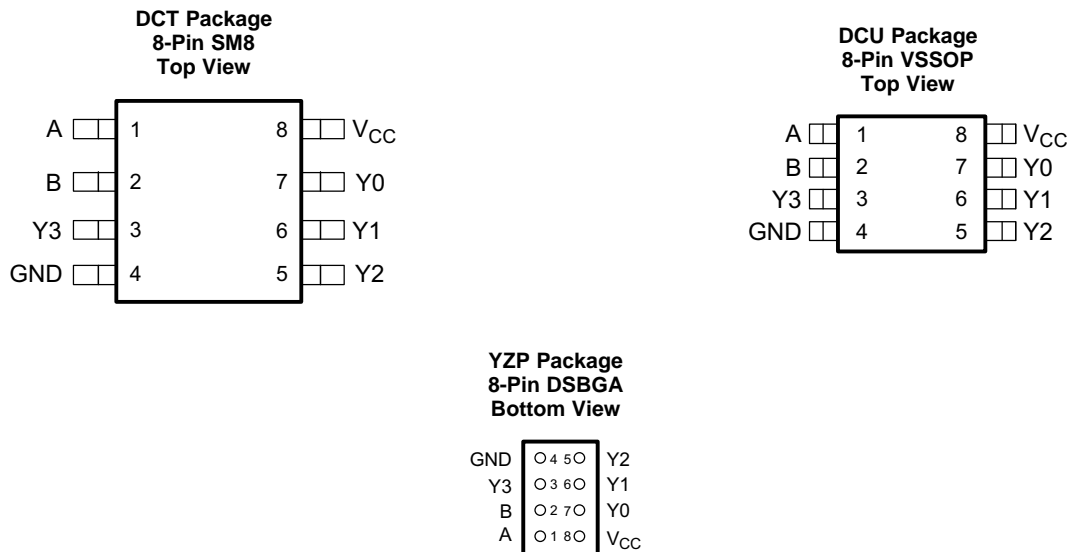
DCT Package
8-Pin SM8
Top View

A 1
B 2
Y3 3
GND 4

8 $V_{CC}$
7 Y0
6 Y1
5 Y2

DCU Package
8-Pin VSSOP
Top View

A 1
B 2
Y3 3
GND 4

8 $V_{CC}$
7 Y0
6 Y1
5 Y2

YZP Package
8-Pin DSBGA
Bottom View

GND 4 5 Y2
Y3 3 6 Y1
B 2 7 Y0
A 1 8 $V_{CC}$